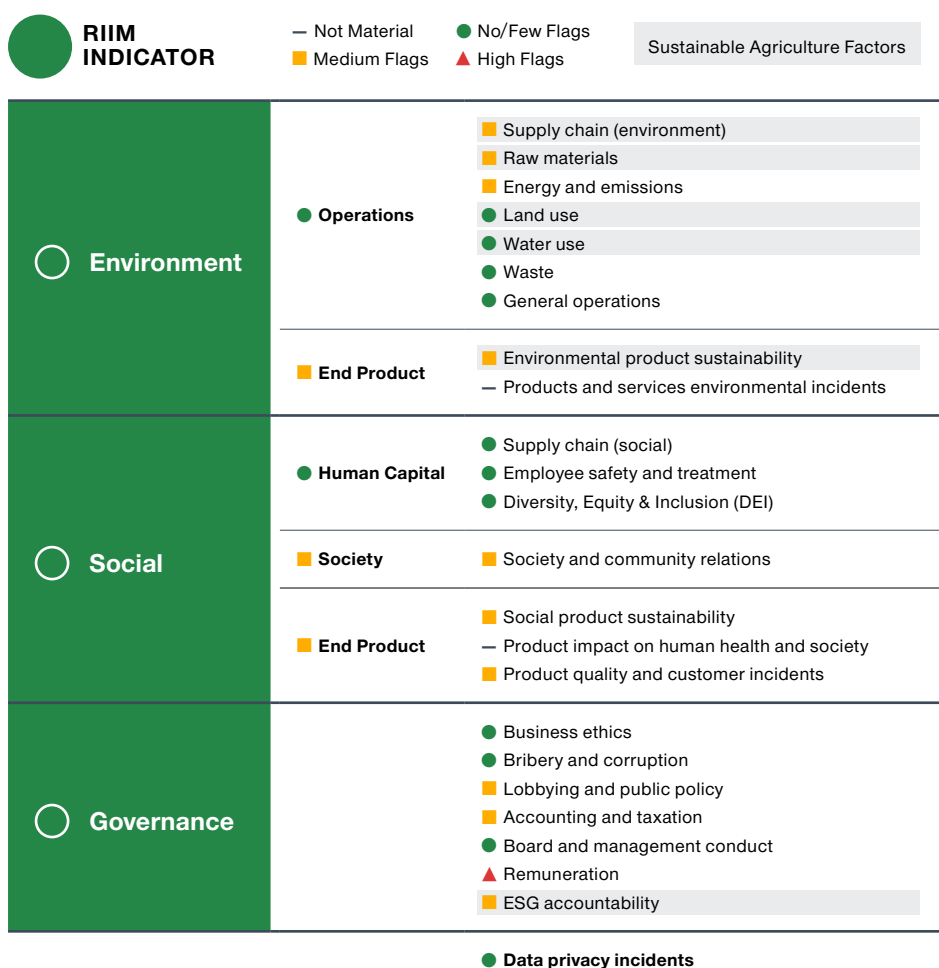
RIIM INDICATOR

— Not Material
● No/Few Flags
■ Medium Flags
▲ High Flags

Sustainable Agriculture Factors

| | | |
|---|---|---|
| Environment | ● Operations | ■ Supply chain (environment)<br>■ Raw materials<br>■ Energy and emissions<br>● Land use<br>● Water use<br>● Waste<br>● General operations |
| | ■ End Product | ■ Environmental product sustainability<br>— Products and services environmental incidents |
| Social | ● Human Capital | ● Supply chain (social)<br>● Employee safety and treatment<br>● Diversity, Equity & Inclusion (DEI) |
| | ■ Society | ■ Society and community relations |
| | ■ End Product | ■ Social product sustainability<br>— Product impact on human health and society<br>■ Product quality and customer incidents |
| Governance | | ● Business ethics<br>● Bribery and corruption<br>■ Lobbying and public policy<br>■ Accounting and taxation<br>● Board and management conduct<br>▲ Remuneration<br>■ ESG accountability |

● Data privacy incidents